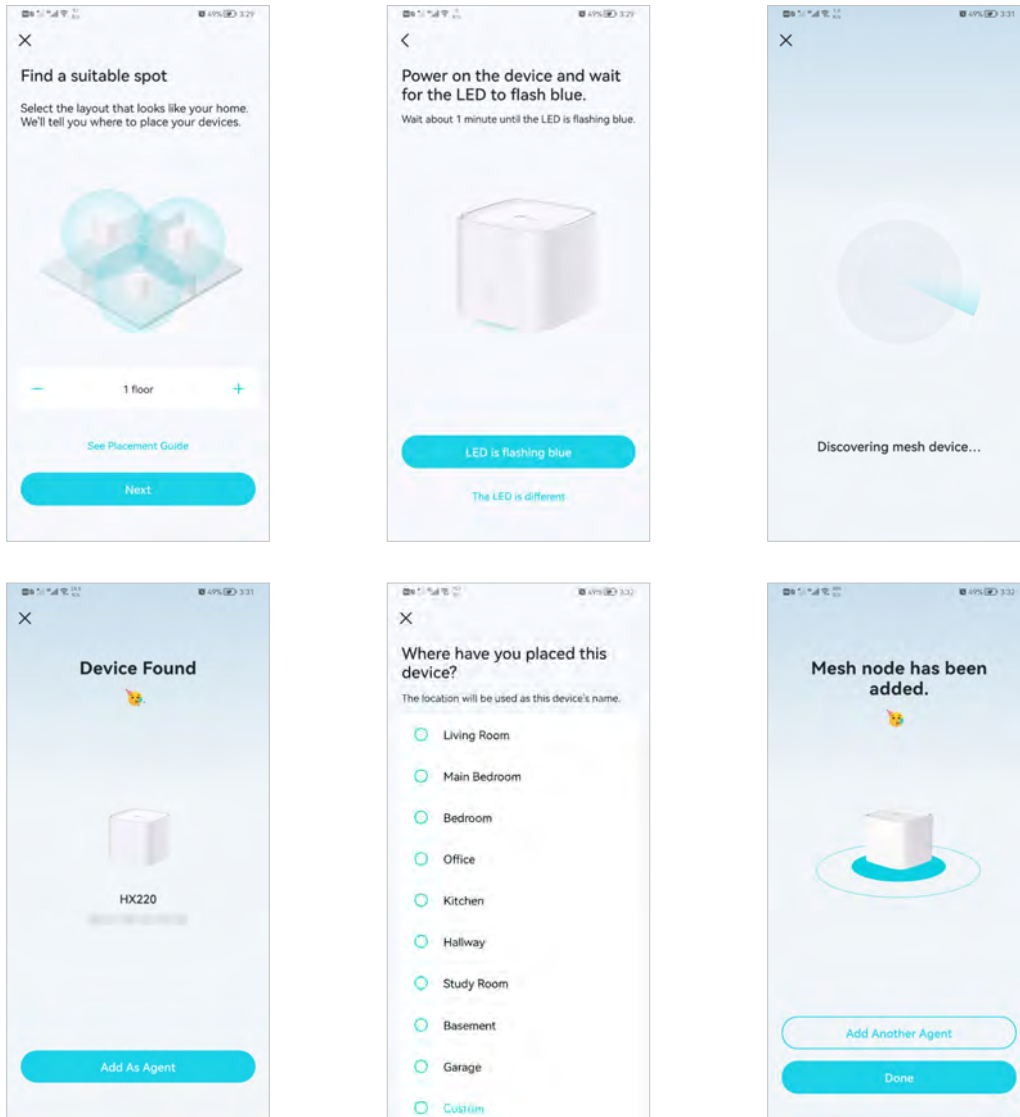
49% 3:29
×
Find a suitable spot
Select the layout that looks like your home. We'll tell you where to place your devices.
−
1 floor
+
See Placement Guide
Next

49% 3:29
<
Power on the device and wait for the LED to flash blue.
Wait about 1 minute until the LED is flashing blue.
LED is flashing blue
The LED is different

49% 3:31
×
Discovering mesh device...

49% 3:31
×
Device Found
HX220
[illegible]
Add As Agent

49% 3:32
×
Where have you placed this device?
The location will be used as this device's name.
Living Room
Main Bedroom
Bedroom
Office
Kitchen
Hallway
Study Room
Basement
Garage
Custom

49% 3:32
Mesh node has been added.
Add Another Agent
Done